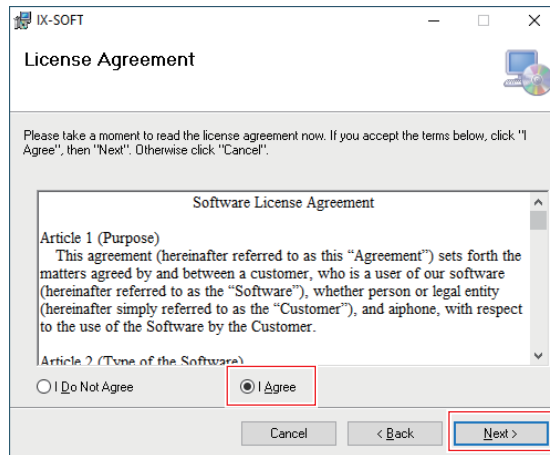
IX-SOFT

License Agreement

Please take a moment to read the license agreement now. If you accept the terms below, click "I Agree", then "Next". Otherwise click "Cancel".

Software License Agreement

Article 1 (Purpose)
This agreement (hereinafter referred to as this "Agreement") sets forth the matters agreed by and between a customer, who is a user of our software (hereinafter referred to as the "Software"), whether person or legal entity (hereinafter simply referred to as the "Customer"), and aiphone, with respect to the use of the Software by the Customer.

Article 2 (Type of the Software)

I Do Not Agree

I Agree

Cancel

< Back

Next >